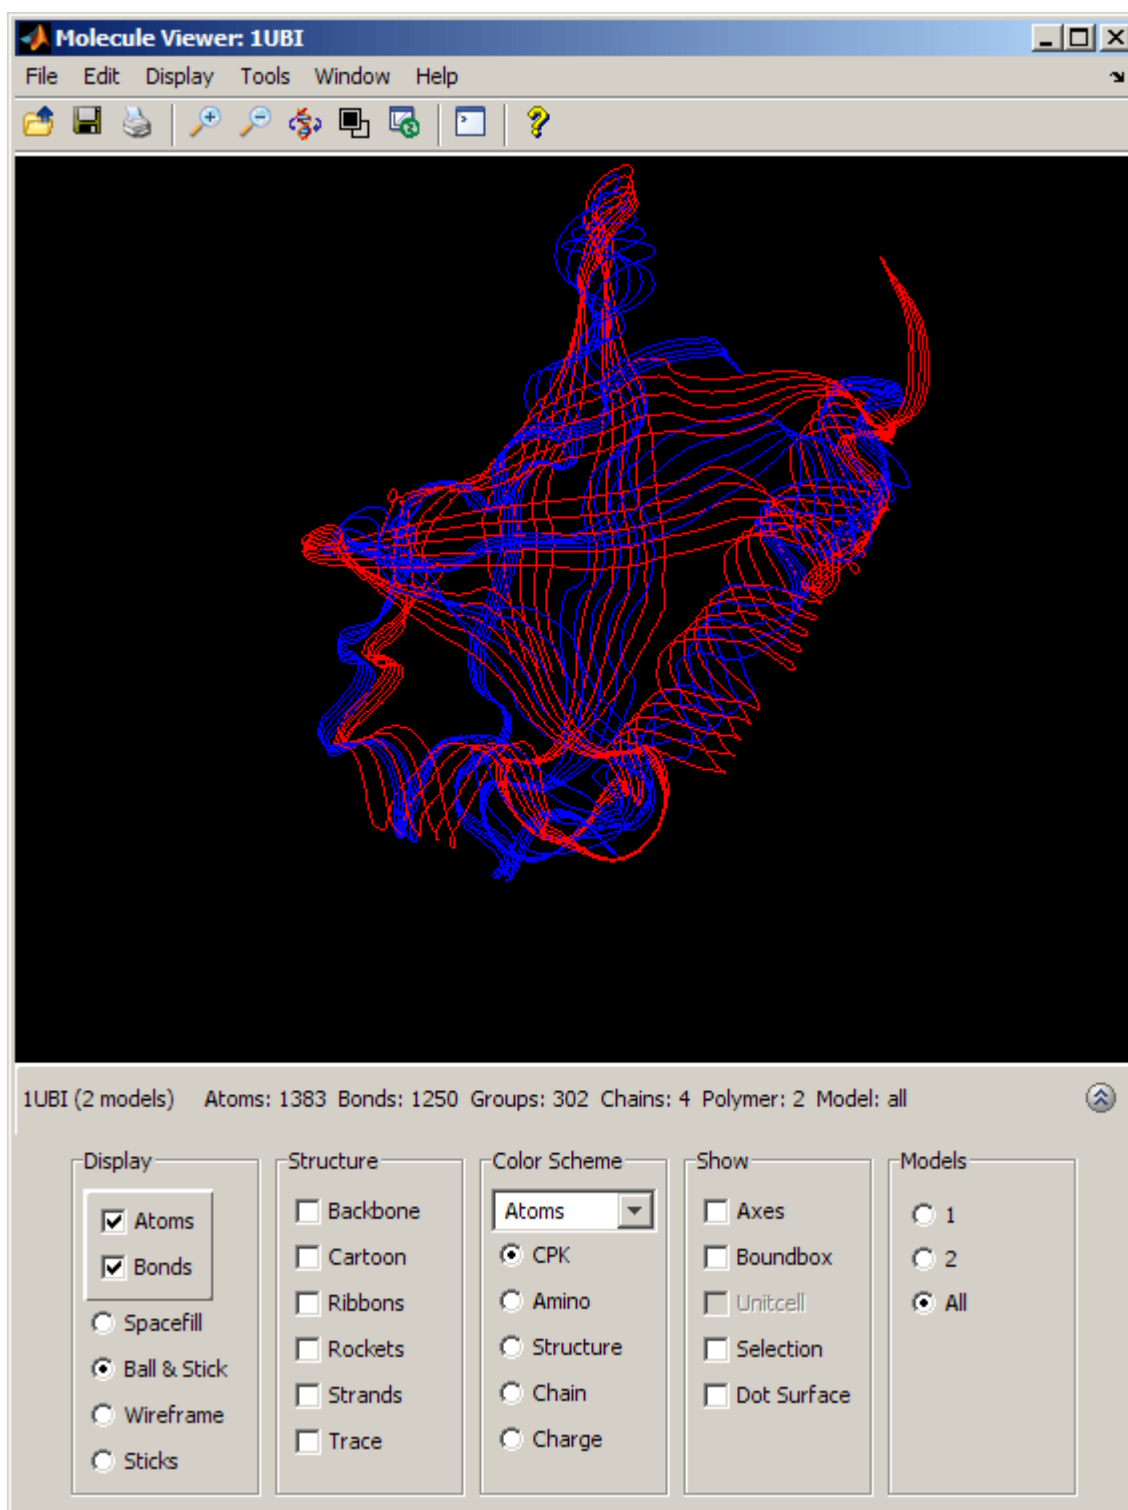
Molecule Viewer: 1UBI

File Edit Display Tools Window Help

1UBI (2 models) Atoms: 1383 Bonds: 1250 Groups: 302 Chains: 4 Polymer: 2 Model: all

Display
Atoms
Bonds
Spacefill
Ball & Stick
Wireframe
Sticks

Structure
Backbone
Cartoon
Ribbons
Rockets
Strands
Trace

Color Scheme
Atoms
CPK
Amino
Structure
Chain
Charge

Show
Axes
Boundbox
Unitcell
Selection
Dot Surface

Models
1
2
All